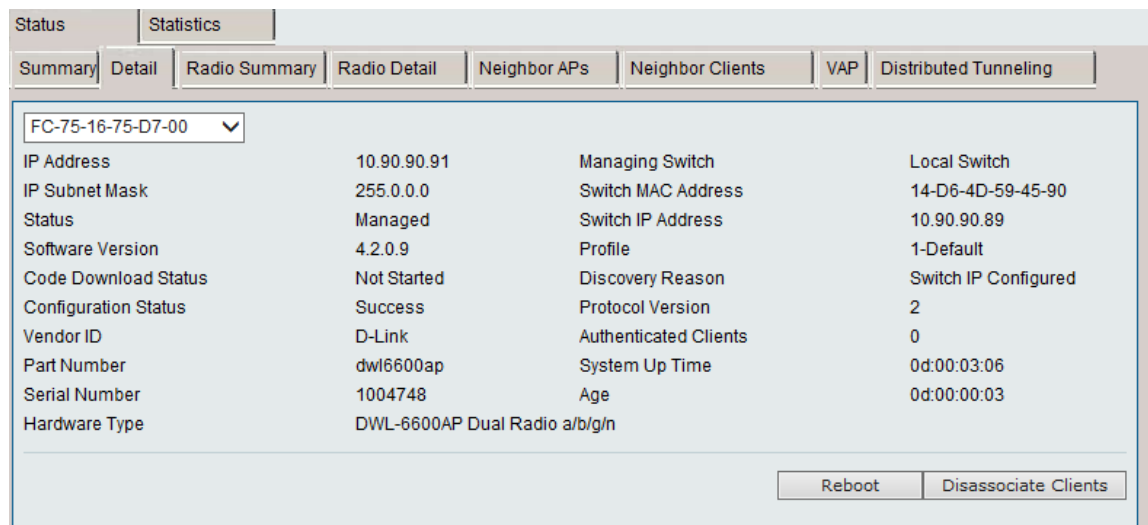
Status | Statistics

Summary | Detail | Radio Summary | Radio Detail | Neighbor APs | Neighbor Clients | VAP | Distributed Tunneling

FC-75-16-75-D7-00

| | | | |
|---|---|---|---|
| IP Address | 10.90.90.91 | Managing Switch | Local Switch |
| IP Subnet Mask | 255.0.0.0 | Switch MAC Address | 14-D6-4D-59-45-90 |
| Status | Managed | Switch IP Address | 10.90.90.89 |
| Software Version | 4.2.0.9 | Profile | 1-Default |
| Code Download Status | Not Started | Discovery Reason | Switch IP Configured |
| Configuration Status | Success | Protocol Version | 2 |
| Vendor ID | D-Link | Authenticated Clients | 0 |
| Part Number | dwl6600ap | System Up Time | 0d:00:03:06 |
| Serial Number | 1004748 | Age | 0d:00:00:03 |
| Hardware Type | DWL-6600AP Dual Radio a/b/g/n | | |

Reboot | Disassociate Clients